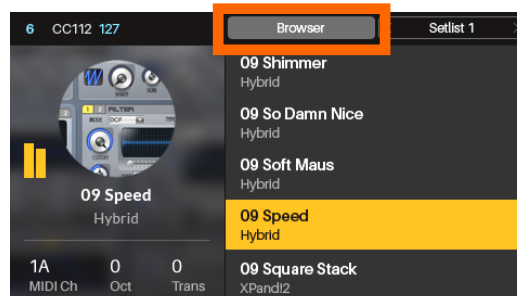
6 CC112 127

Browser

Setlist 1

09 Shimmer
Hybrid

09 So Damn Nice
Hybrid

09 Soft Maus
Hybrid

09 Speed
Hybrid

09 Square Stack
XPand!2

FILTER
MODE
CUTOFF

09 Speed
Hybrid

1A
MIDI Ch

0
Oct

0
Trans